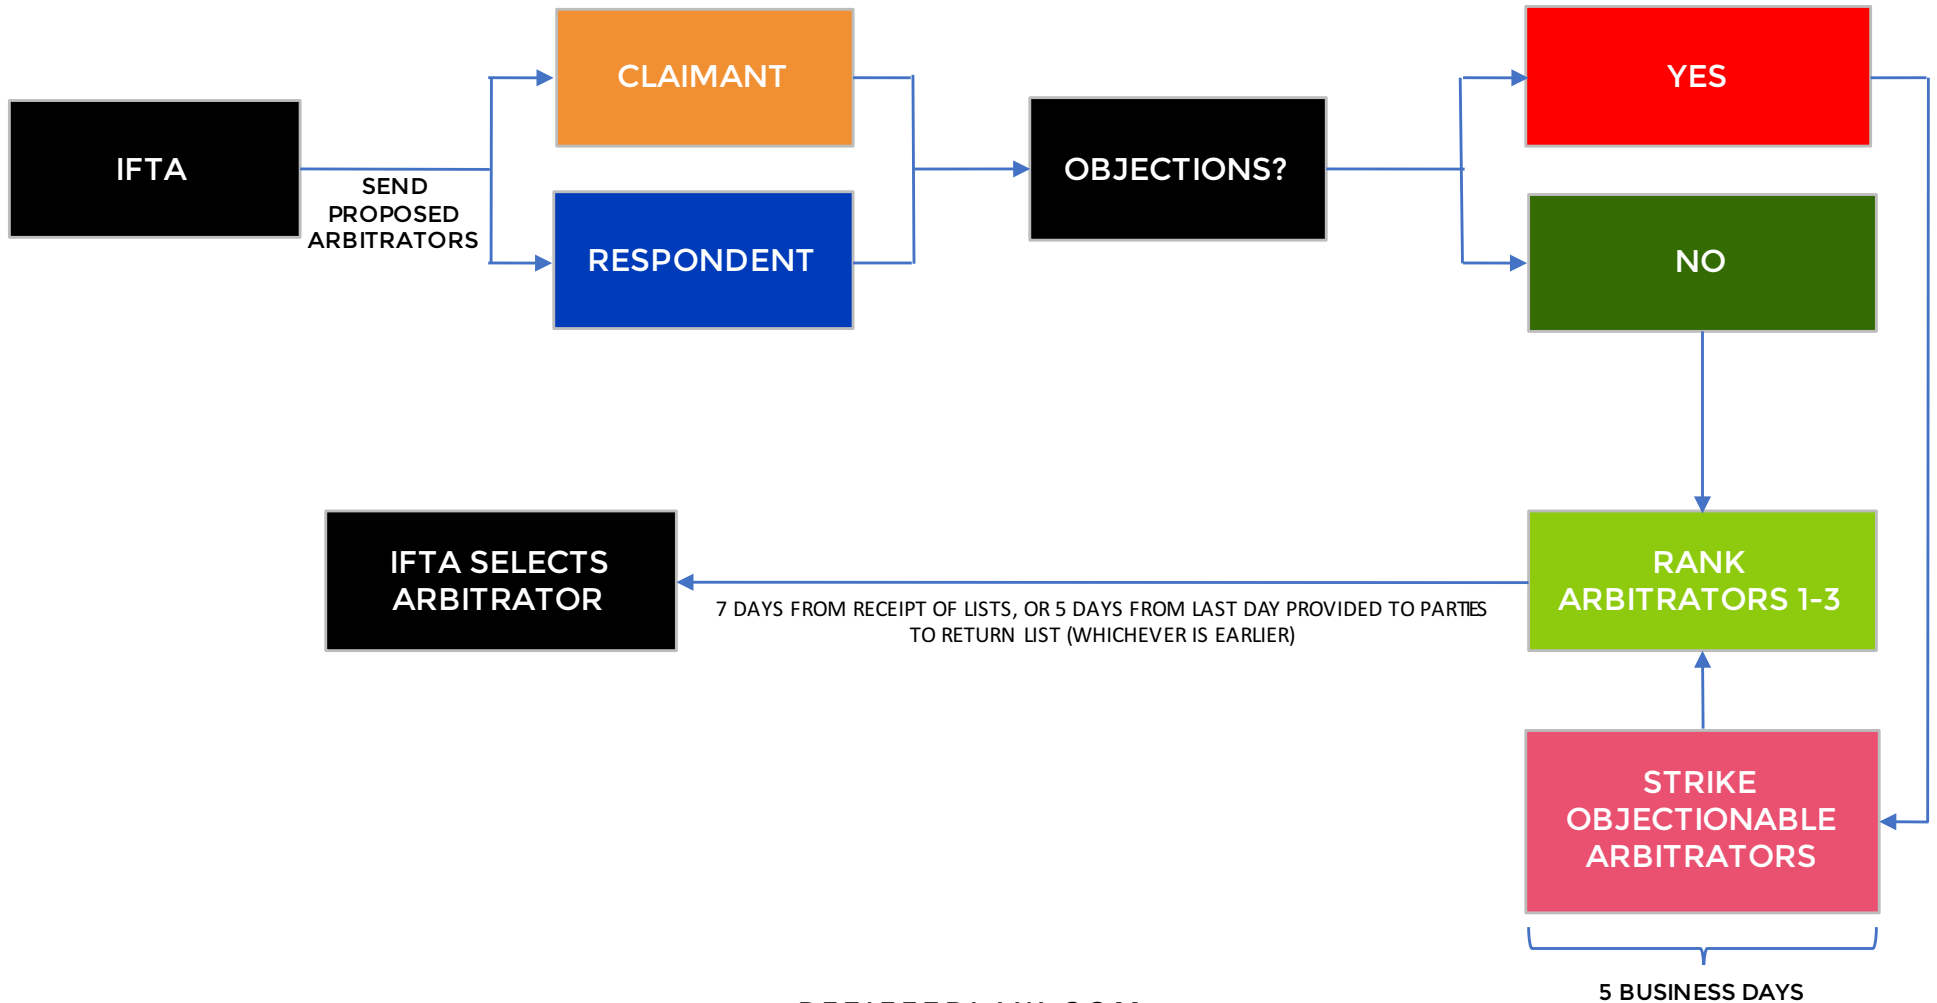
IFTA

SEND PROPOSED ARBITRATORS

CLAIMANT

RESPONDENT

OBJECTIONS?

YES

NO

RANK ARBITRATORS 1-3

IFTA SELECTS ARBITRATOR

7 DAYS FROM RECEIPT OF LISTS, OR 5 DAYS FROM LAST DAY PROVIDED TO PARTIES TO RETURN LIST (WHICHEVER IS EARLIER)

STRIKE OBJECTIONABLE ARBITRATORS

5 BUSINESS DAYS

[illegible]